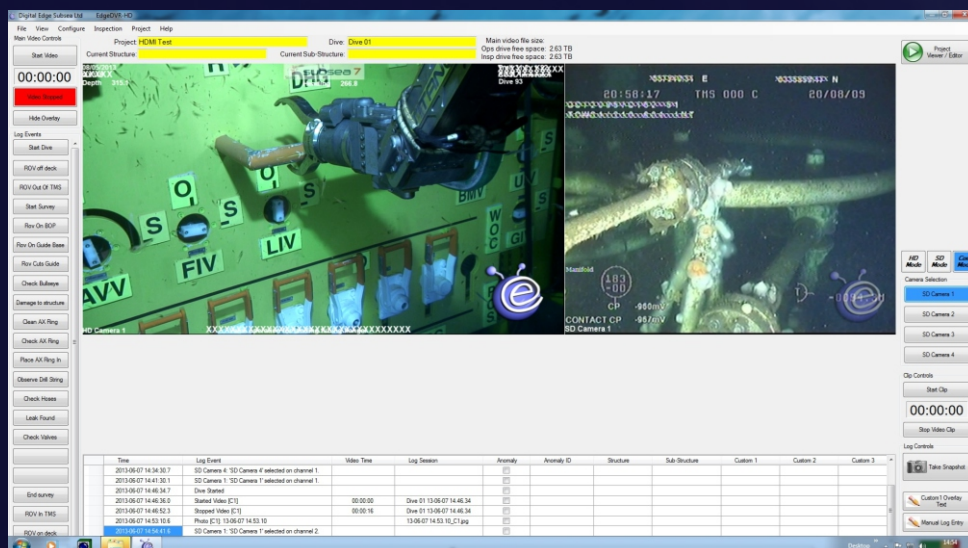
Digital Edge Subsea Ltd EdgeDVR HD

File View Configure Inspection Project Help

Main Video Controls

Project: HDMI Test

Dive: Dive 01

Main video file size:

Current Structure

Current Sub-Structure

Ops drive free space: 2.63 TB

Insp drive free space: 2.63 TB

Project Viewer / Editor

Start Video

00:00:00

Video Stopped

Hide Overlay

Log Events

Start Dive

ROV off deck

ROV Out Of TMS

Start Survey

Rov On BOP

Rov On Guide Base

Rov Cuts Guide

Check Bullseye

Damage to structure

Clean AX Ring

Check AX Ring

Place AX Ring In

Observe Drill String

Check Hoses

Leak Found

Check Valves

End survey

ROV In TMS

ROV on deck

Depth: 315.7

Dive 93

HD Camera 1

XXXXXXXXXXXXXXXXXXXXXXXXXXXXXX

O S S LIV FIV AVV BMV WOC GIE

20:58:17 TMS 000 C 20/08/09

Manifold

CP -960mV

CONTACT CP -987mV

SD Camera 1

HD Mode SD Mode

Camera Selection

SD Camera 1

SD Camera 2

SD Camera 3

SD Camera 4

Clip Controls

Start Clip

00:00:00

Stop Video Clip

Log Controls

Take Snapshot

Custom1 Overlay Text

Manual Log Entry

| Time | Log Event | Video Time | Log Session | Anomaly | Anomaly ID | Structure | Sub-Structure | Custom 1 | Custom 2 | Custom 3 |
|---|---|---|---|---|---|---|---|---|---|---|
| 2013-06-07 14:34:30.7 | SD Camera 4: 'SD Camera 4' selected on channel 1. | | | | | | | | | |
| 2013-06-07 14:41:30.1 | SD Camera 1: 'SD Camera 1' selected on channel 1. | | | | | | | | | |
| 2013-06-07 14:46:34.7 | Dive Started | | | | | | | | | |
| 2013-06-07 14:46:36.0 | Started Video [C1] | 00:00:00 | Dive 01 13-06-07 14.46.34 | | | | | | | |
| 2013-06-07 14:46:52.3 | Stopped Video [C1] | 00:00:16 | Dive 01 13-06-07 14.46.34 | | | | | | | |
| 2013-06-07 14:53:10.6 | Photo [C1] 13-06-07 14.53.10 | | 13-06-07 14.53.10_C1.jpg | | | | | | | |
| 2013-06-07 14:54:41.6 | SD Camera 1: 'SD Camera 1' selected on channel 2. | | | | | | | | | |

Desktop 14:54